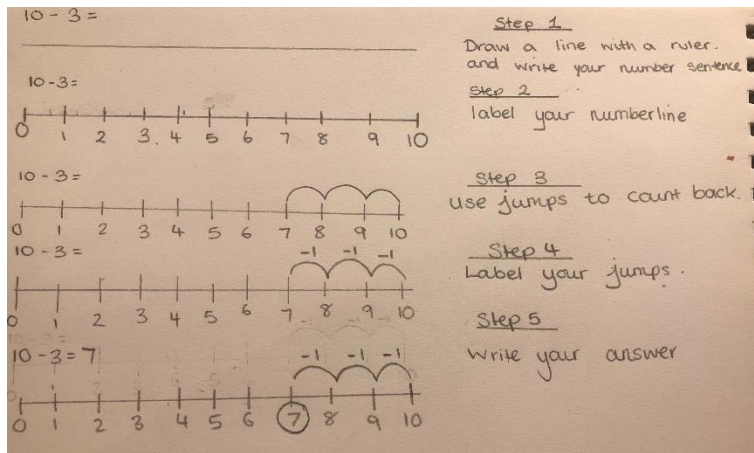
10 - 3 =

Step 1
Draw a line with a ruler. and write your number sentence

10-3=
0 1 2 3 4 5 6 7 8 9 10

Step 2
label your numberline

10 - 3 =
0 1 2 3 4 5 6 7 8 9 10

Step 3
Use jumps to count back.

10 - 3 =
-1 -1 -1
0 1 2 3 4 5 6 7 8 9 10

Step 4
Label your jumps.

10 - 3 = 7
-1 -1 -1
0 1 2 3 4 5 6 7 8 9 10

Step 5
Write your answer